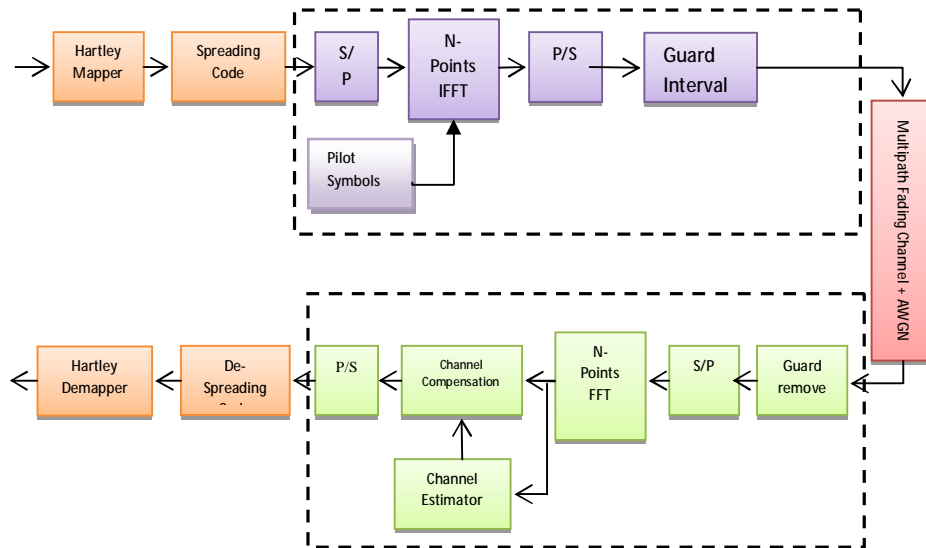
Hartley Mapper

Spreading Code

S/ P

N-Points IFFT

P/S

Guard Interval

Pilot Symbols

Multipath Fading Channel + AWGN

Guard remove

S/P

N-Points FFT

Channel Compensation

P/S

Channel Estimator

De-Spreading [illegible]

Hartley Demapper